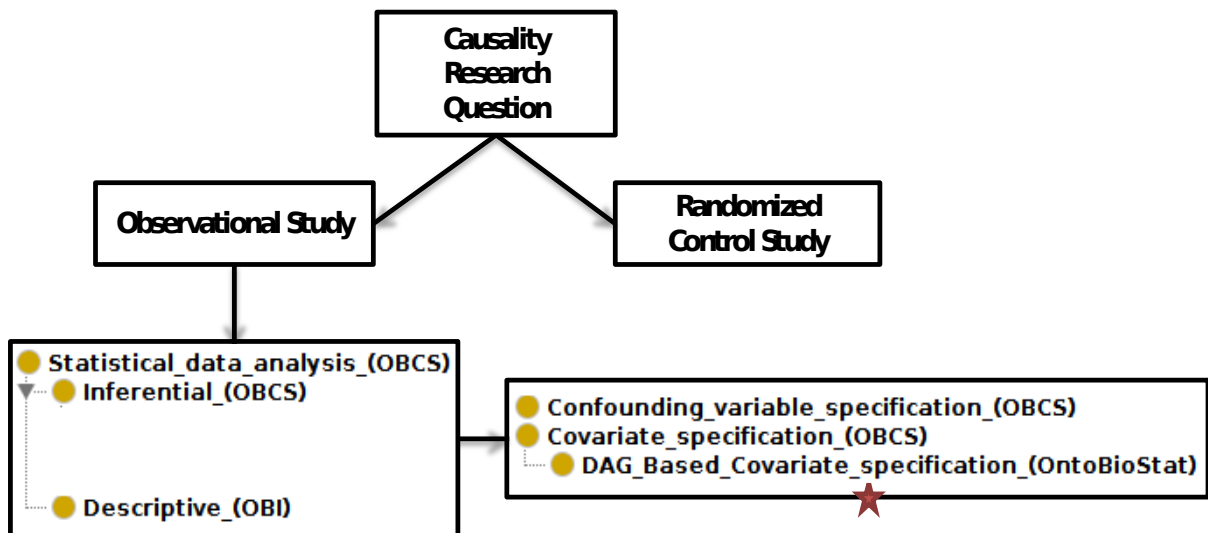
Causality Research Question

Observational Study

Randomized Control Study

Statistical_data_analysis_(OBCS)
Inferential_(OBCS)
Descriptive_(OBI)

Confounding_variable_specification_(OBCS)
Covariate_specification_(OBCS)
DAG_Based_Covariate_specification_(OntoBioStat)